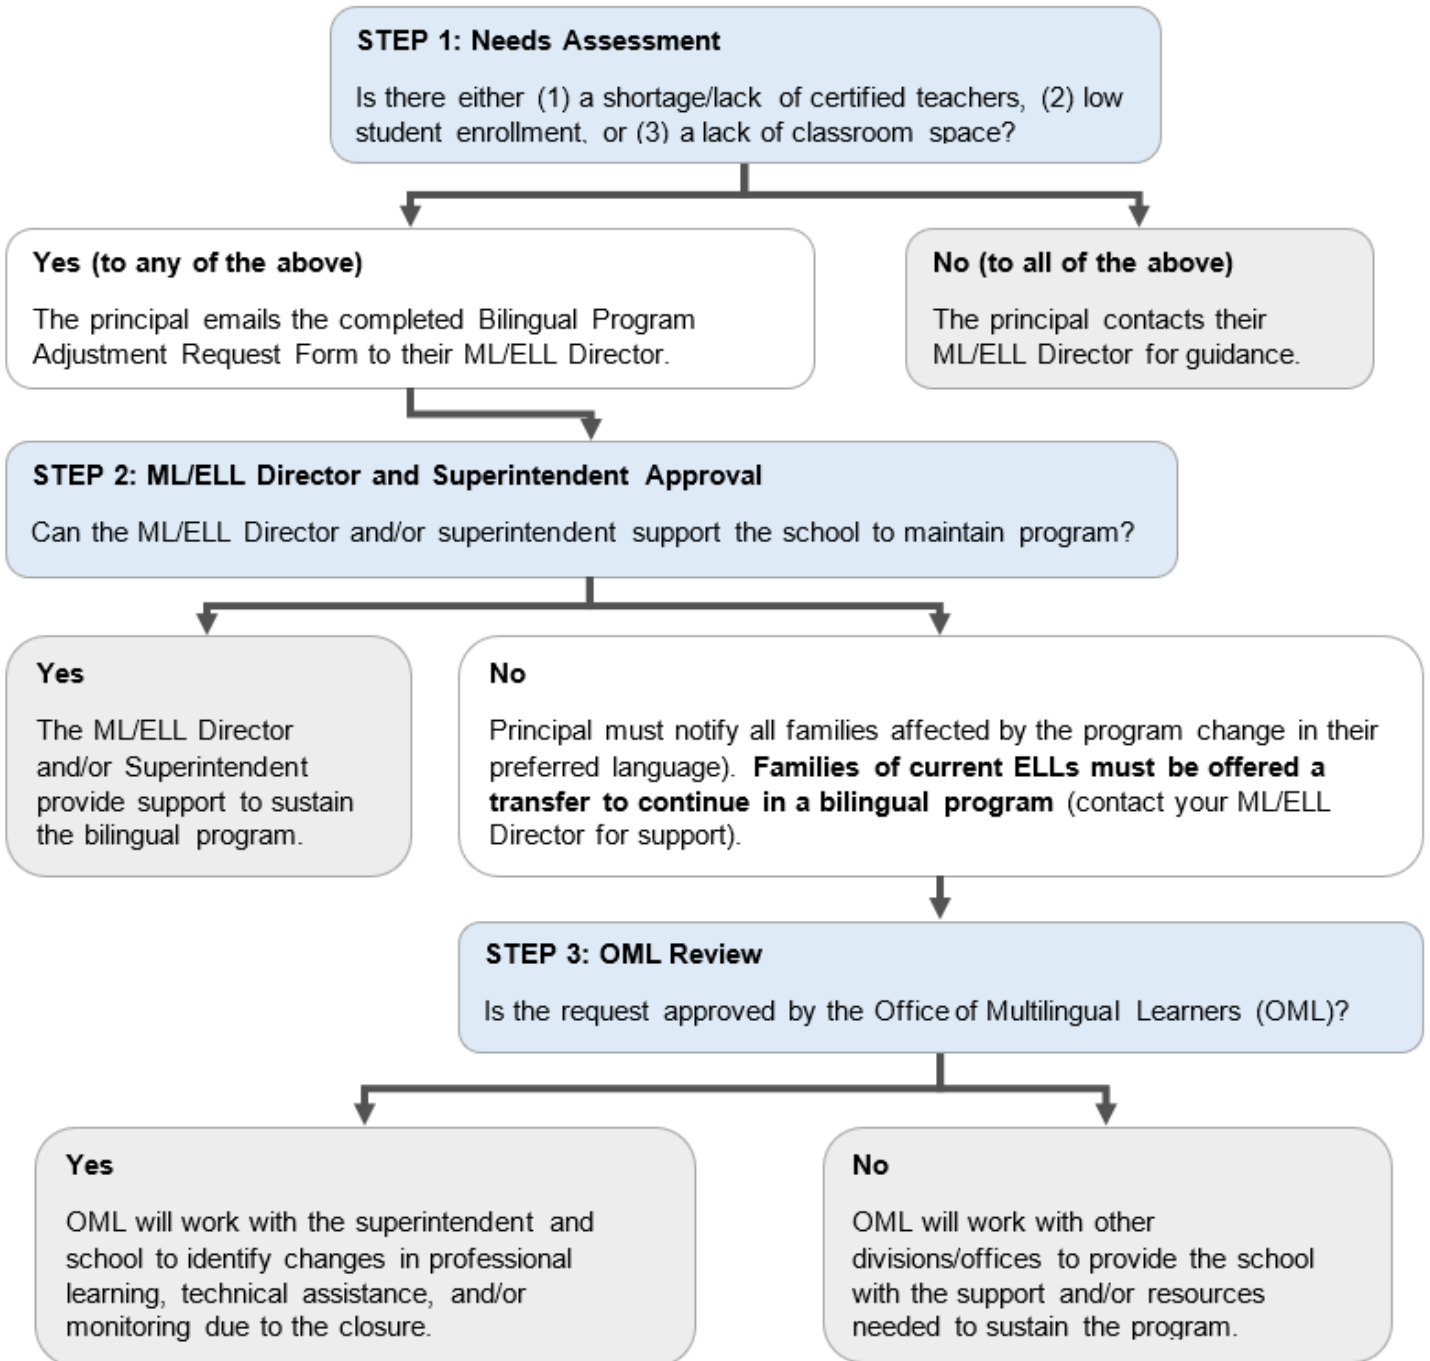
STEP 1: Needs Assessment

Is there either (1) a shortage/lack of certified teachers, (2) low student enrollment, or (3) a lack of classroom space?

Yes (to any of the above)

The principal emails the completed Bilingual Program Adjustment Request Form to their ML/ELL Director.

No (to all of the above)

The principal contacts their ML/ELL Director for guidance.

STEP 2: ML/ELL Director and Superintendent Approval

Can the ML/ELL Director and/or superintendent support the school to maintain program?

Yes

The ML/ELL Director and/or Superintendent provide support to sustain the bilingual program.

No

Principal must notify all families affected by the program change in their preferred language). **Families of current ELLs must be offered a transfer to continue in a bilingual program** (contact your ML/ELL Director for support).

STEP 3: OML Review

Is the request approved by the Office of Multilingual Learners (OML)?

Yes

OML will work with the superintendent and school to identify changes in professional learning, technical assistance, and/or monitoring due to the closure.

No

OML will work with other divisions/offices to provide the school with the support and/or resources needed to sustain the program.